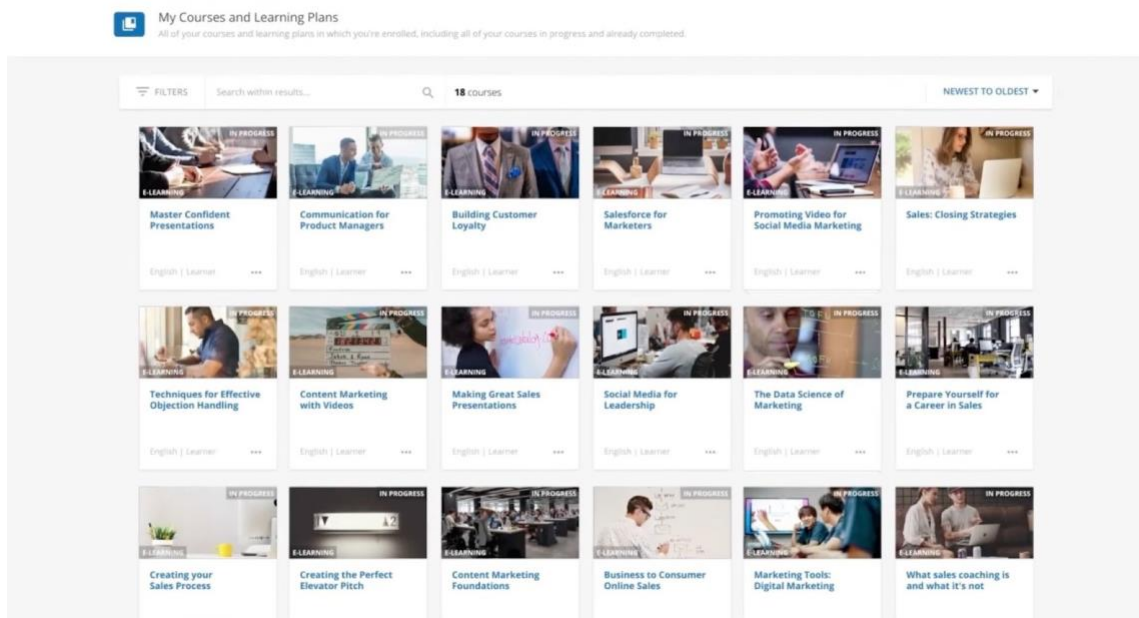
My Courses and Learning Plans
All of your courses and learning plans in which you're enrolled, including all of your courses in progress and already completed.

FILTERS
Search within results...
18 courses
NEWEST TO OLDEST ▾

IN PROGRESS
E-LEARNING
Master Confident Presentations
English | Learner •••

IN PROGRESS
E-LEARNING
Communication for Product Managers
English | Learner •••

IN PROGRESS
E-LEARNING
Building Customer Loyalty
English | Learner •••

IN PROGRESS
E-LEARNING
Salesforce for Marketers
English | Learner •••

IN PROGRESS
E-LEARNING
Promoting Video for Social Media Marketing
English | Learner •••

IN PROGRESS
E-LEARNING
Sales: Closing Strategies
English | Learner •••

IN PROGRESS
E-LEARNING
Techniques for Effective Objection Handling
English | Learner •••

IN PROGRESS
E-LEARNING
Content Marketing with Videos
English | Learner •••

IN PROGRESS
E-LEARNING
Making Great Sales Presentations
English | Learner •••

IN PROGRESS
E-LEARNING
Social Media for Leadership
English | Learner •••

IN PROGRESS
E-LEARNING
The Data Science of Marketing
English | Learner •••

IN PROGRESS
E-LEARNING
Prepare Yourself for a Career in Sales
English | Learner •••

IN PROGRESS
E-LEARNING
Creating your Sales Process

IN PROGRESS
E-LEARNING
Creating the Perfect Elevator Pitch

IN PROGRESS
E-LEARNING
Content Marketing Foundations

IN PROGRESS
E-LEARNING
Business to Consumer Online Sales

IN PROGRESS
E-LEARNING
Marketing Tools: Digital Marketing

IN PROGRESS
E-LEARNING
What sales coaching is and what it's not